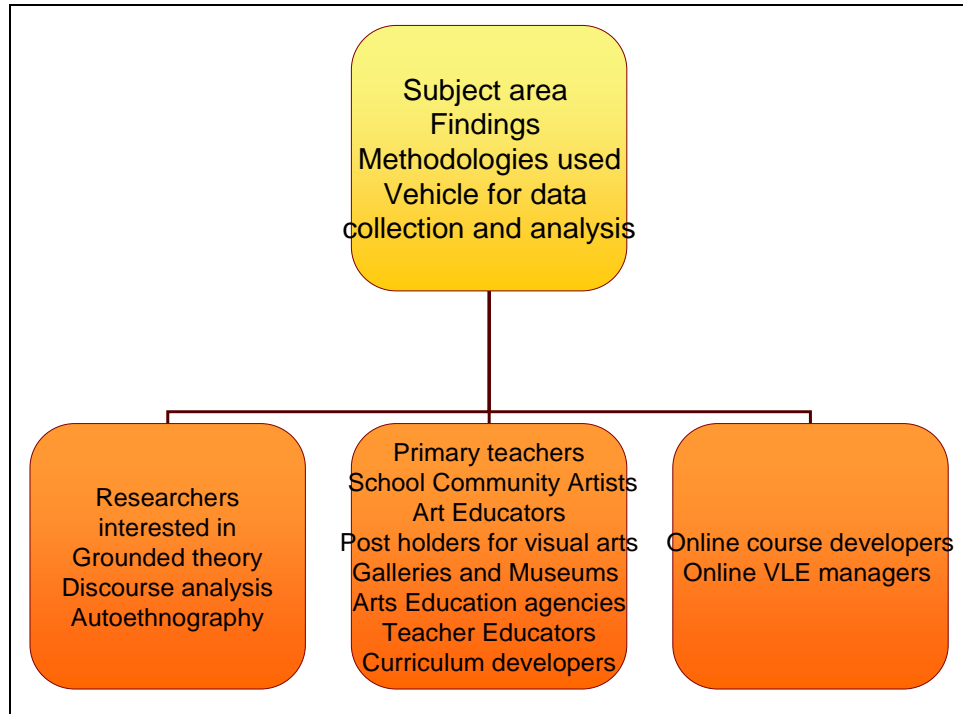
Subject area
Findings
Methodologies used
Vehicle for data collection and analysis

Researchers interested in
Grounded theory
Discourse analysis
Autoethnography

Primary teachers
School Community Artists
Art Educators
Post holders for visual arts
Galleries and Museums
Arts Education agencies
Teacher Educators
Curriculum developers

Online course developers
Online VLE managers